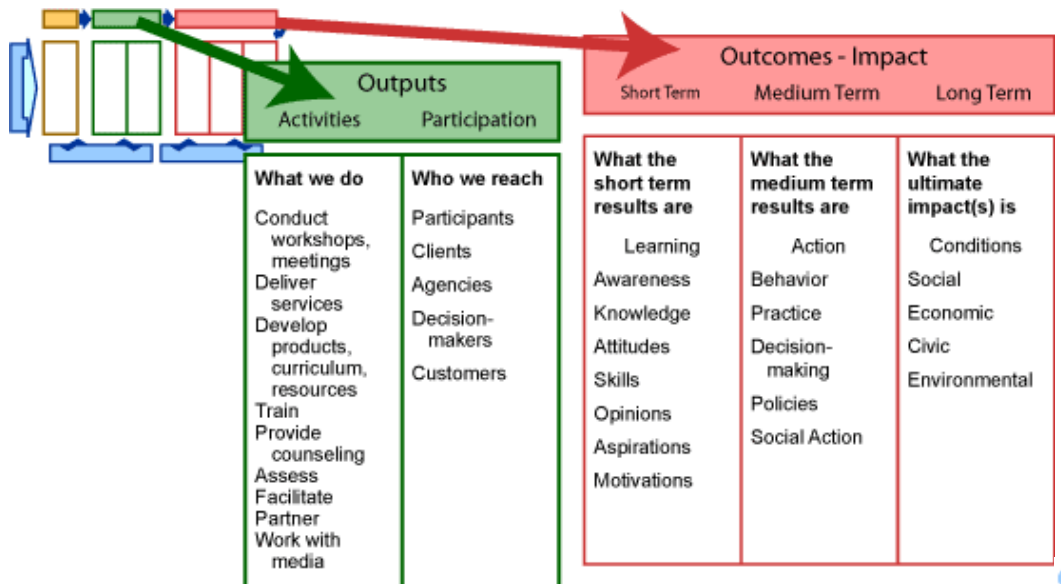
Outputs

Activities Participation

What we do

Conduct workshops, meetings
Deliver services
Develop products, curriculum, resources
Train
Provide counseling
Assess
Facilitate
Partner
Work with media

Who we reach

Participants
Clients
Agencies
Decision-makers
Customers

Outcomes - Impact

Short Term Medium Term Long Term

What the short term results are

Learning
Awareness
Knowledge
Attitudes
Skills
Opinions
Aspirations
Motivations

What the medium term results are

Action
Behavior
Practice
Decision-making
Policies
Social Action

What the ultimate impact(s) is

Conditions
Social
Economic
Civic
Environmental